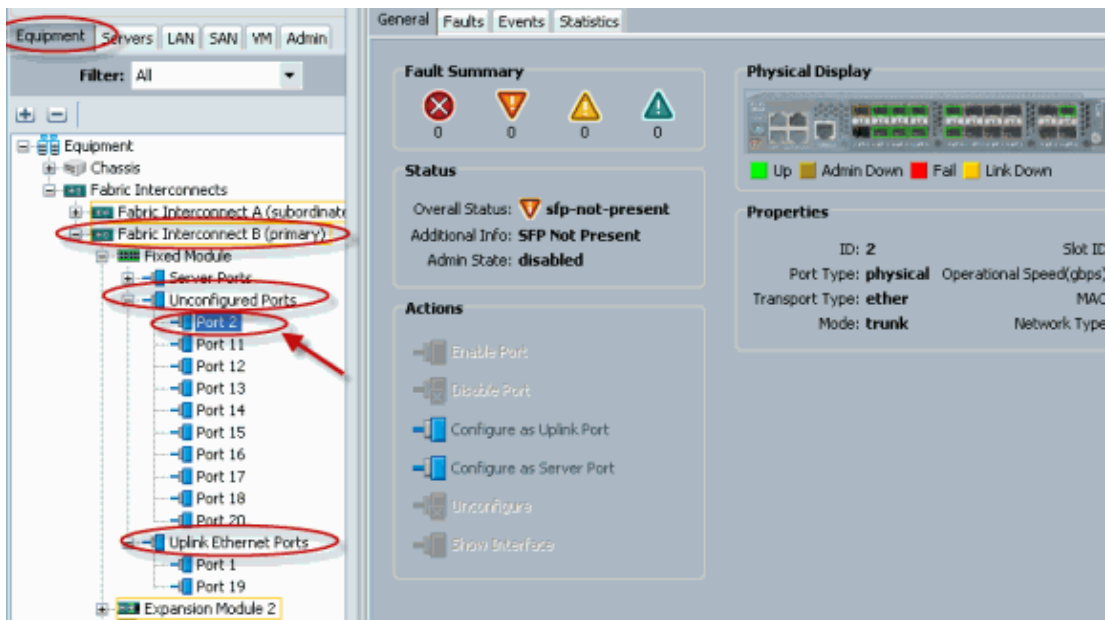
Equipment Servers LAN SAN VM Admin

Filter: All

Equipment
Chassis
Fabric Interconnects
Fabric Interconnect A (subordinate
Fabric Interconnect B (primary)
Fixed Module
Server Ports
Unconfigured Ports
Port 2
Port 11
Port 12
Port 13
Port 14
Port 15
Port 16
Port 17
Port 18
Port 20
Uplink Ethernet Ports
Port 1
Port 19
Expansion Module 2

General Faults Events Statistics

Fault Summary
0 0 0 0

Status
Overall Status: sfp-not-present
Additional Info: SFP Not Present
Admin State: disabled

Actions
Enable Port
Disable Port
Configure as Uplink Port
Configure as Server Port
Unconfigure
Show Interface

Physical Display
Up Admin Down Fail Link Down

Properties
ID: 2
Port Type: physical
Transport Type: ether
Mode: trunk
Slot ID
Operational Speed(gbps)
MAC
Network Type